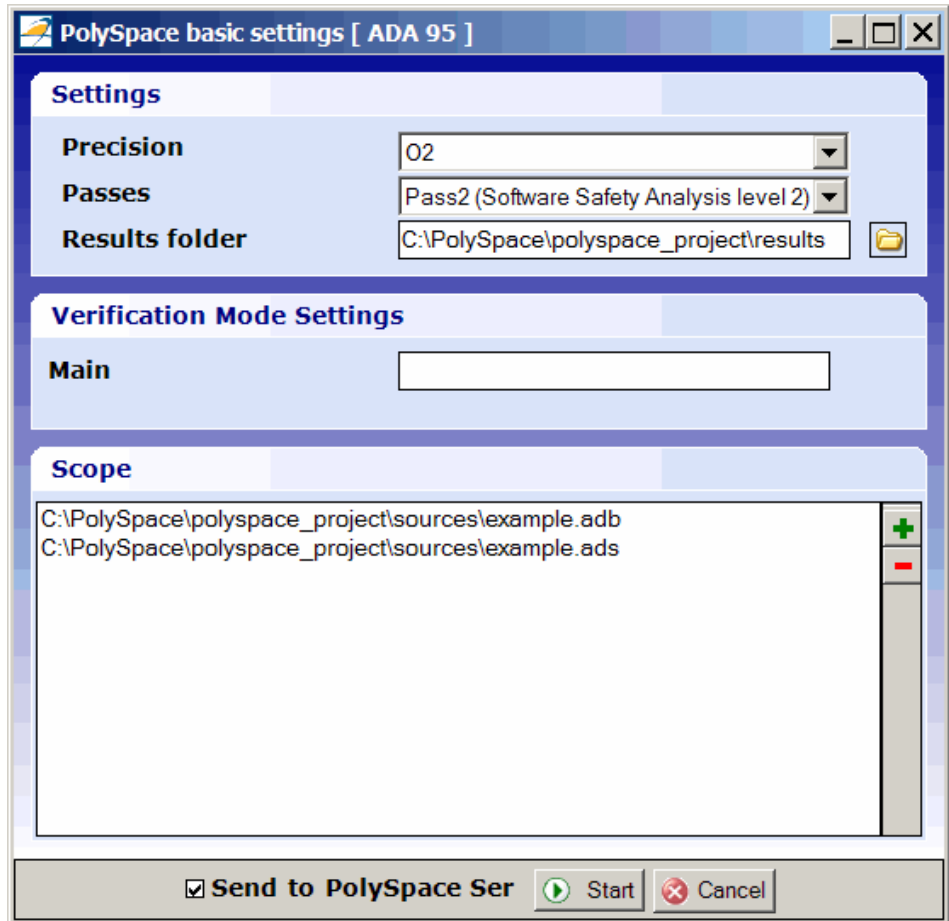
PolySpace basic settings [ ADA 95 ]

Settings

Precision O2

Passes Pass2 (Software Safety Analysis level 2)

Results folder C:\PolySpace\polyspace_project\results

Verification Mode Settings

Main

Scope

C:\PolySpace\polyspace_project\sources\example.adb
C:\PolySpace\polyspace_project\sources\example.ads

+
-

☑ Send to PolySpace Ser Start Cancel